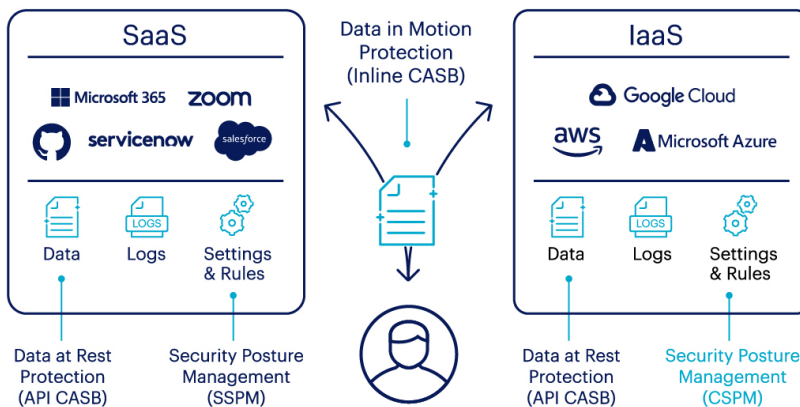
SaaS

Microsoft 365 zoom

servicenow salesforce

LOGS

Data Logs Settings & Rules

Data at Rest Protection (API CASB)

Security Posture Management (SSPM)

Data in Motion Protection (Inline CASB)

IaaS

Google Cloud

aws Microsoft Azure

LOGS

Data Logs Settings & Rules

Data at Rest Protection (API CASB)

Security Posture Management (CSPM)